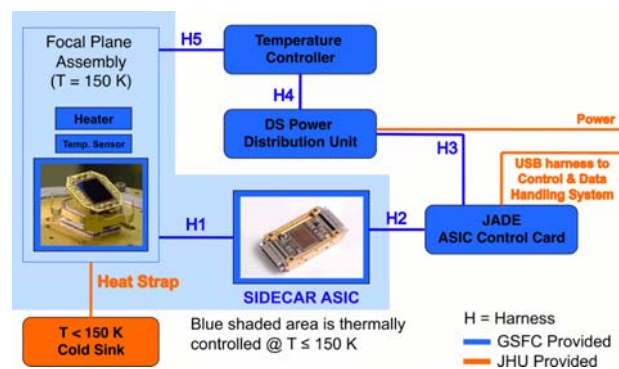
Focal Plane Assembly (T = 150 K)

Heater

Temp. Sensor

H5

Temperature Controller

H4

DS Power Distribution Unit

Power

H3

USB harness to Control & Data Handling System

H1

H2

JADE ASIC Control Card

Heat Strap

SIDECAR ASIC

T < 150 K Cold Sink

Blue shaded area is thermally controlled @ T ≤ 150 K

H = Harness

GSFC Provided

JHU Provided